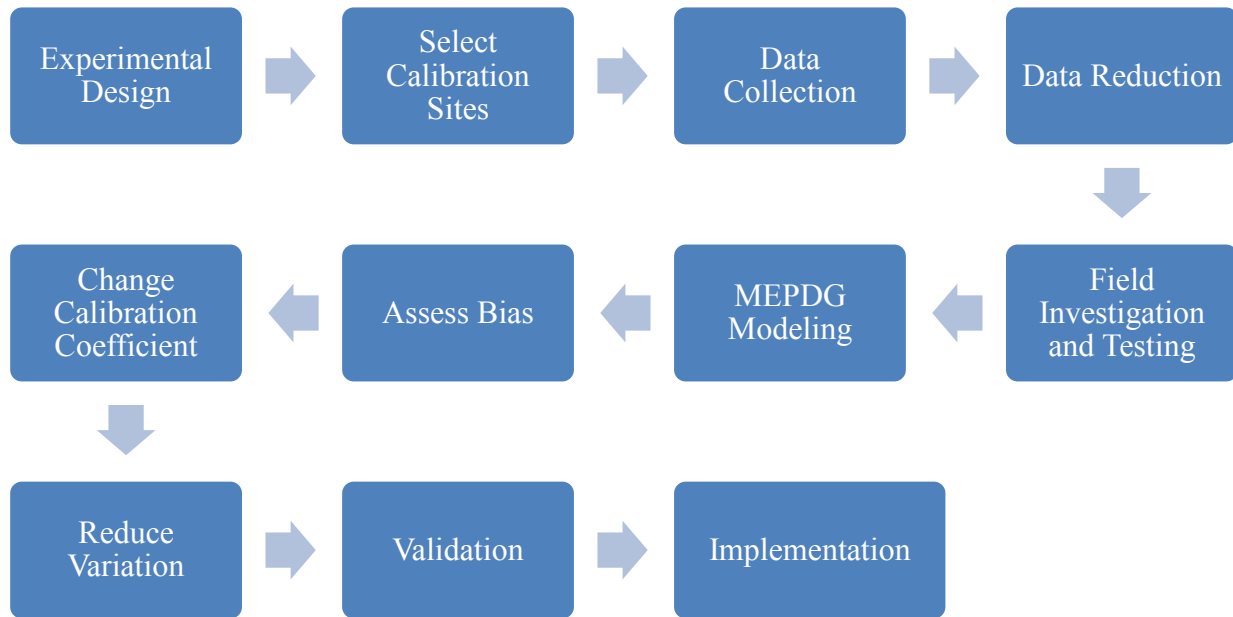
Experimental Design

Select Calibration Sites

Data Collection

Data Reduction

Field Investigation and Testing

MEPDG Modeling

Assess Bias

Change Calibration Coefficient

Reduce Variation

Validation

Implementation